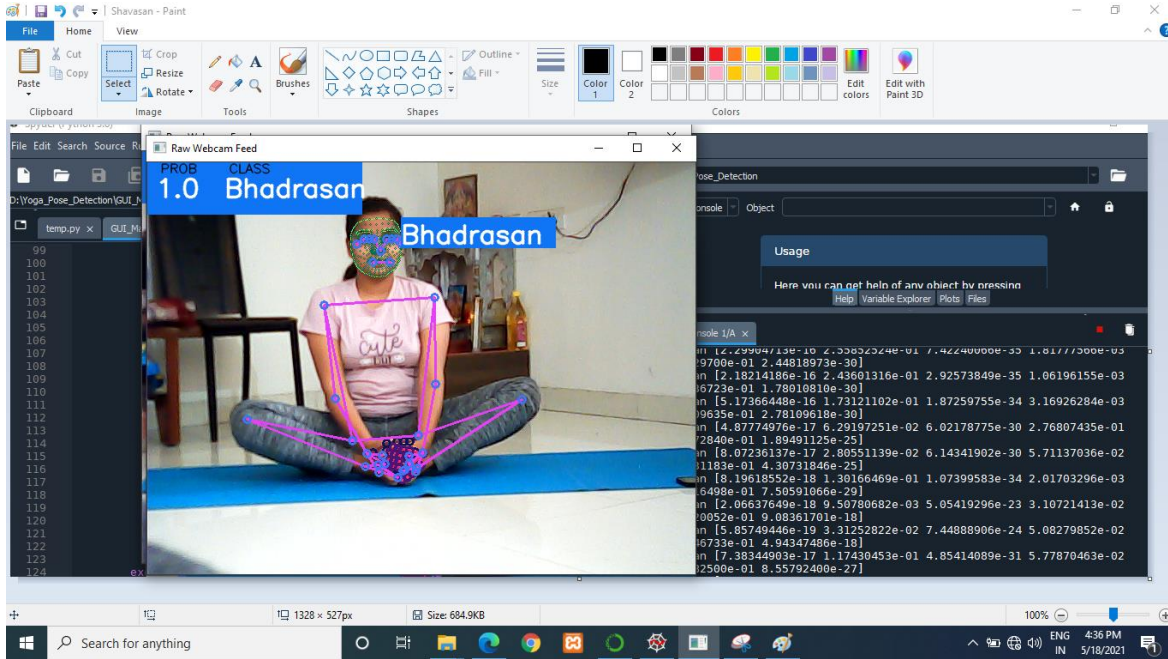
Shavasan - Paint

File Home View

Paste Cut Copy Select Crop Resize Rotate Brushes Outline Fill Size Color 1 Color 2 Edit colors Edit with Paint 3D

Clipboard Image Tools Shapes Colors

File Edit Search Source Ru

D:\Yoga_Pose_Detection\GUI_M

temp.py × GUI_M

99
100
101
102
103
104
105
106
107
108
109
110
111
112
113
114
115
116
117
118
119
120
121
122
123
124

Raw Webcam Feed

PROB CLASS
1.0 Bhadrasan

Bhadrasan

ose_Detection

onsole Object

Usage

Here you can get help of any object by pressing

Help Variable Explorer Plots Files

onsole 1/A ×

an [2.29904713e-16 2.55852524e-01 7.42240066e-35 1.81777566e-03
29700e-01 2.44818973e-30]
an [2.18214186e-16 2.43601316e-01 2.92573849e-35 1.06196155e-03
36723e-01 1.78010810e-30]
an [5.17366448e-16 1.73121102e-01 1.87259755e-34 3.16926284e-03
09635e-01 2.78109618e-30]
an [4.87774976e-17 6.29197251e-02 6.02178775e-30 2.76807435e-01
72840e-01 1.89491125e-25]
an [8.07236137e-17 2.80551139e-02 6.14341902e-30 5.71137036e-02
31183e-01 4.30731846e-25]
an [8.19618552e-18 1.30166469e-01 1.07399583e-34 2.01703296e-03
16498e-01 7.50591066e-29]
an [2.06637649e-18 9.50780682e-03 5.05419296e-23 3.10721413e-02
20052e-01 9.08361701e-18]
an [5.85749446e-19 3.31252822e-02 7.44888906e-24 5.08279852e-02
46733e-01 4.94347486e-18]
an [7.38344903e-17 1.17430453e-01 4.85414089e-31 5.77870463e-02
32500e-01 8.55792400e-27]

1328 × 527px Size: 684.9KB 100%

Search for anything

ENG IN 4:36 PM 5/18/2021